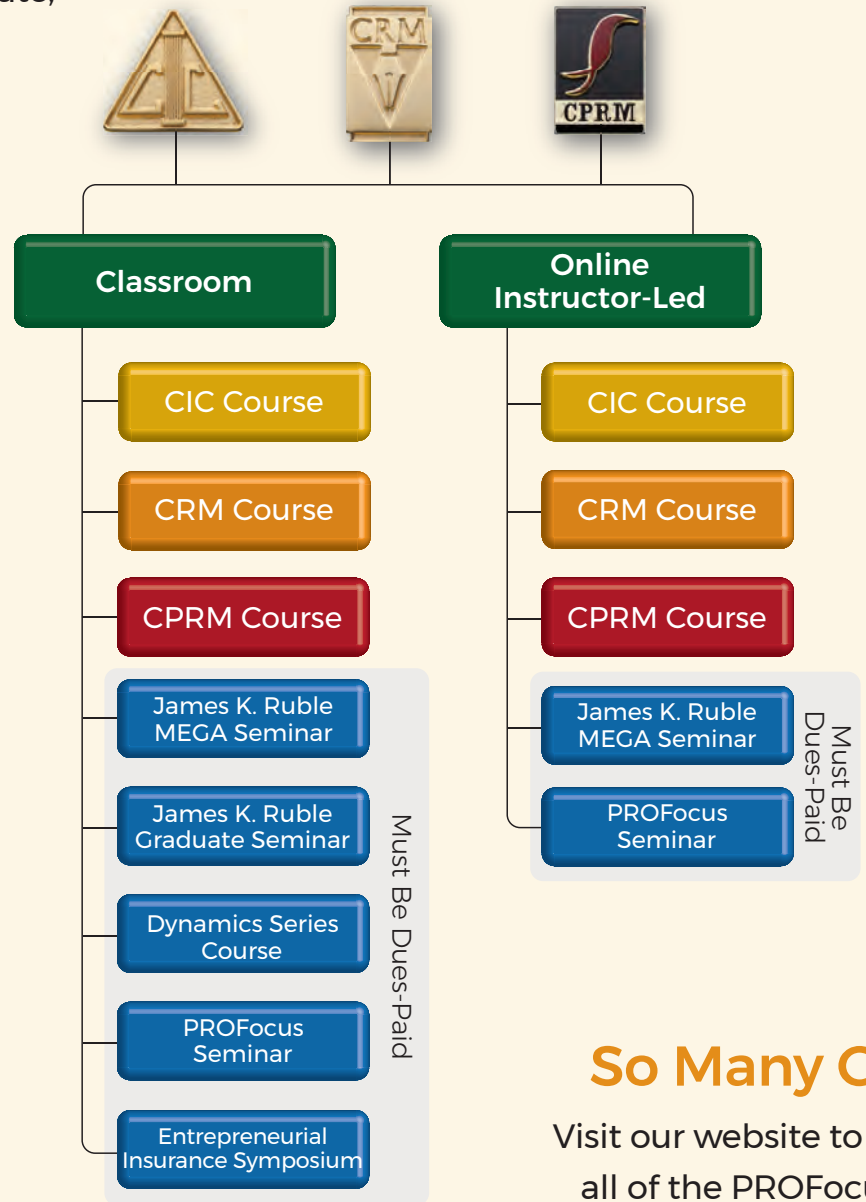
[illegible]

CIC

CRM

CPRM

Classroom

Online Instructor-Led

CIC Course

CRM Course

CPRM Course

James K. Ruble MEGA Seminar

James K. Ruble Graduate Seminar

Dynamics Series Course

PROFocus Seminar

Entrepreneurial Insurance Symposium

Must Be Dues-Paid

CIC Course

CRM Course

CPRM Course

James K. Ruble MEGA Seminar

PROFocus Seminar

Must Be Dues-Paid

So Many C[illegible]

Visit our website to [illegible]

all of the PROFoc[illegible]